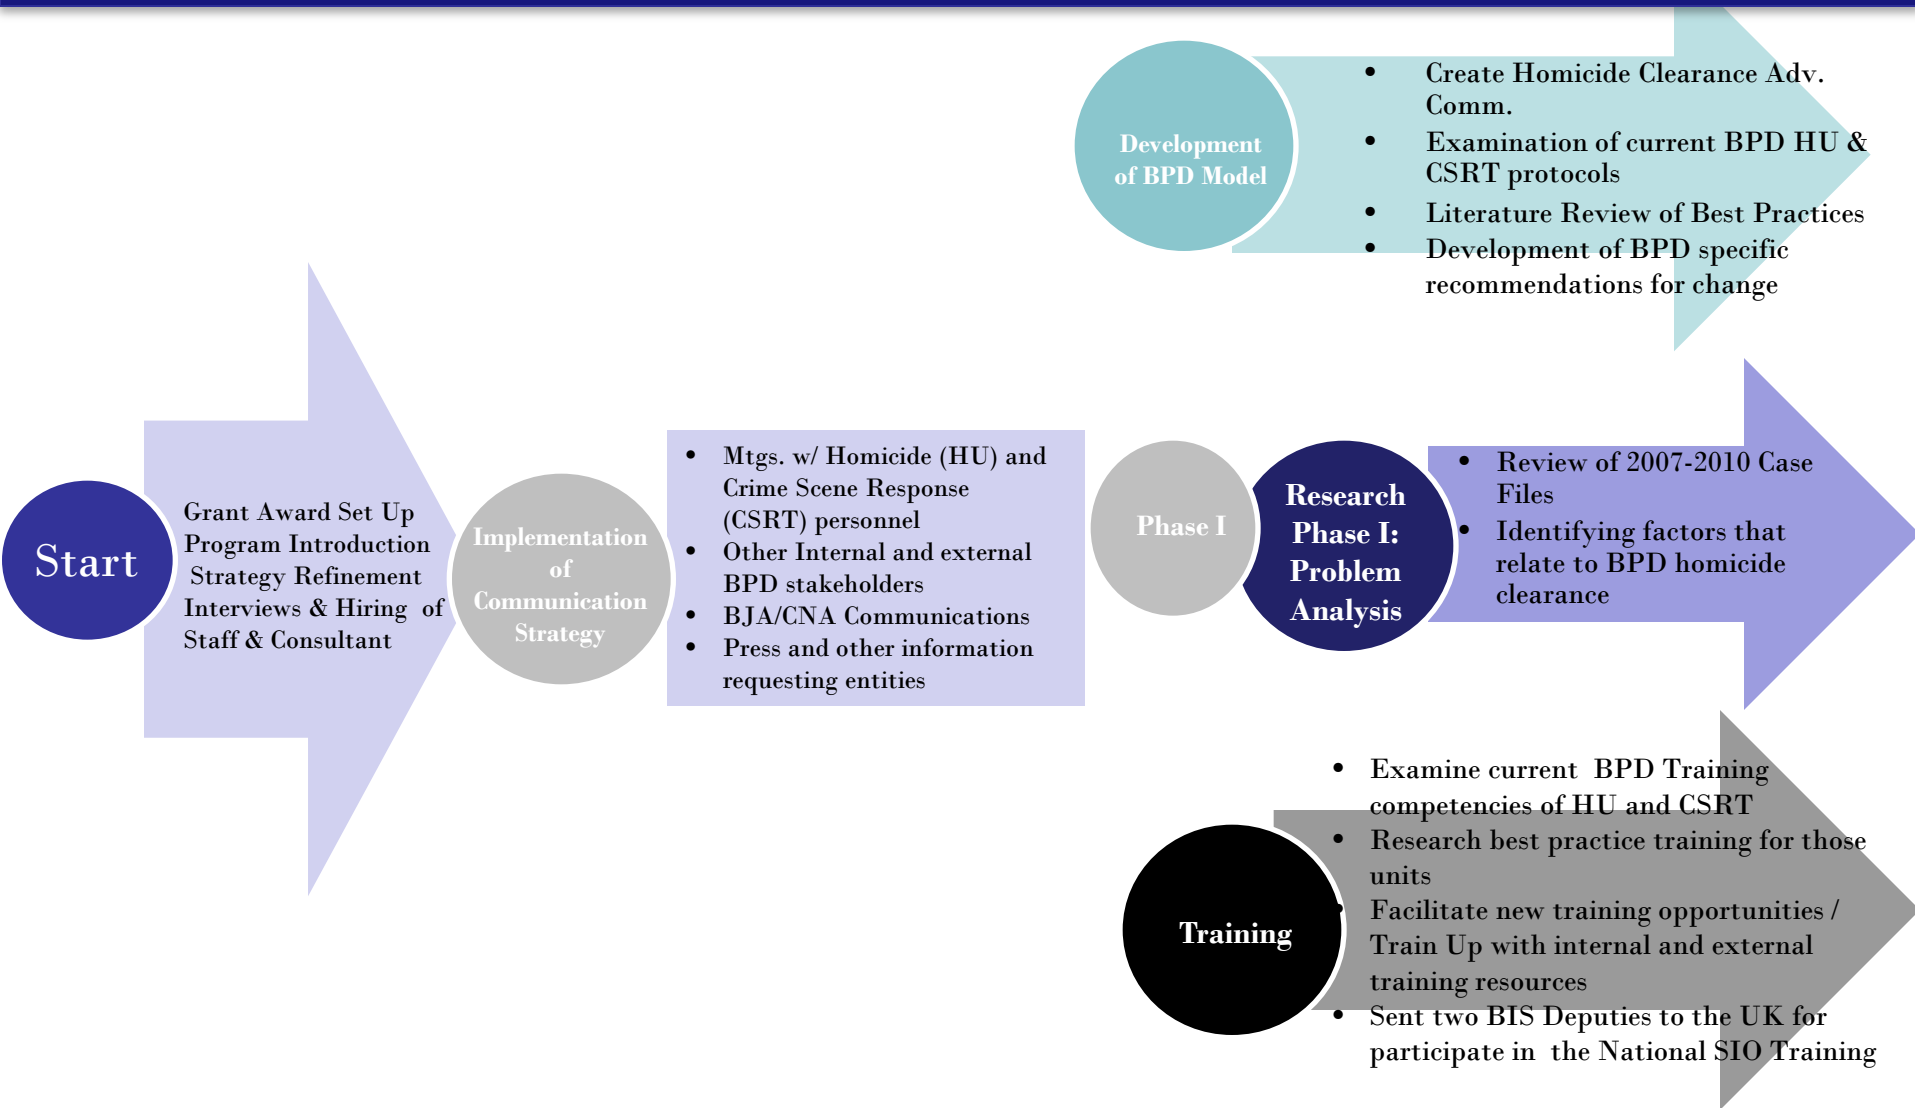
Development of BPD Model

- Create Homicide Clearance Adv. Comm.
- Examination of current BPD HU & CSRT protocols
- Literature Review of Best Practices
- Development of BPD specific recommendations for change

Start

Grant Award Set Up
Program Introduction
Strategy Refinement
Interviews & Hiring of Staff & Consultant

Implementation of Communication Strategy

- Mtgs. w/ Homicide (HU) and Crime Scene Response (CSRT) personnel
- Other Internal and external BPD stakeholders
- BJA/CNA Communications
- Press and other information requesting entities

Phase I

Research Phase I: Problem Analysis

- Review of 2007-2010 Case Files
- Identifying factors that relate to BPD homicide clearance

Training

- Examine current BPD Training competencies of HU and CSRT
- Research best practice training for those units
- Facilitate new training opportunities / Train Up with internal and external training resources
- Sent two BIS Deputies to the UK for participate in the National SIO Training